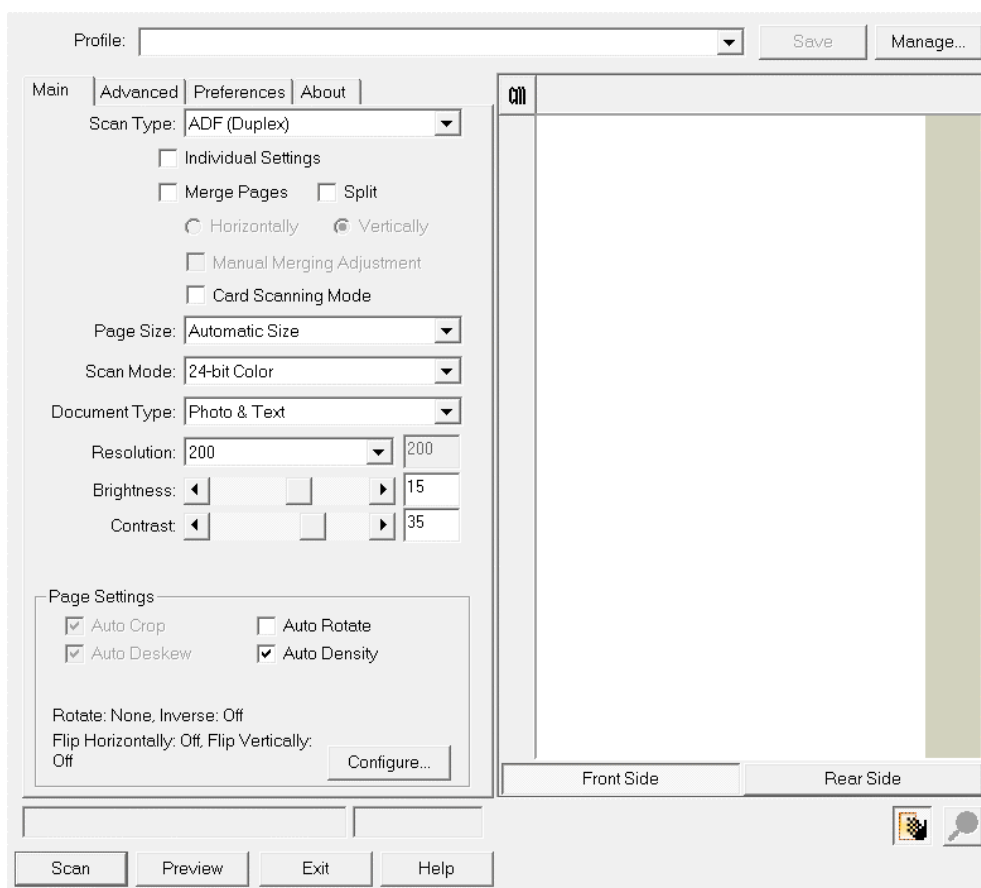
Profile:

Save

Manage...

Main | Advanced | Preferences | About

cm

Scan Type: ADF (Duplex)

Individual Settings

Merge Pages

Split

Horizontally

Vertically

Manual Merging Adjustment

Card Scanning Mode

Page Size: Automatic Size

Scan Mode: 24-bit Color

Document Type: Photo & Text

Resolution: 200

200

Brightness:

15

Contrast:

35

Page Settings

Auto Crop

Auto Rotate

Auto Deskew

Auto Density

Rotate: None, Inverse: Off

Flip Horizontally: Off, Flip Vertically: Off

Configure...

Front Side

Rear Side

Scan

Preview

Exit

Help